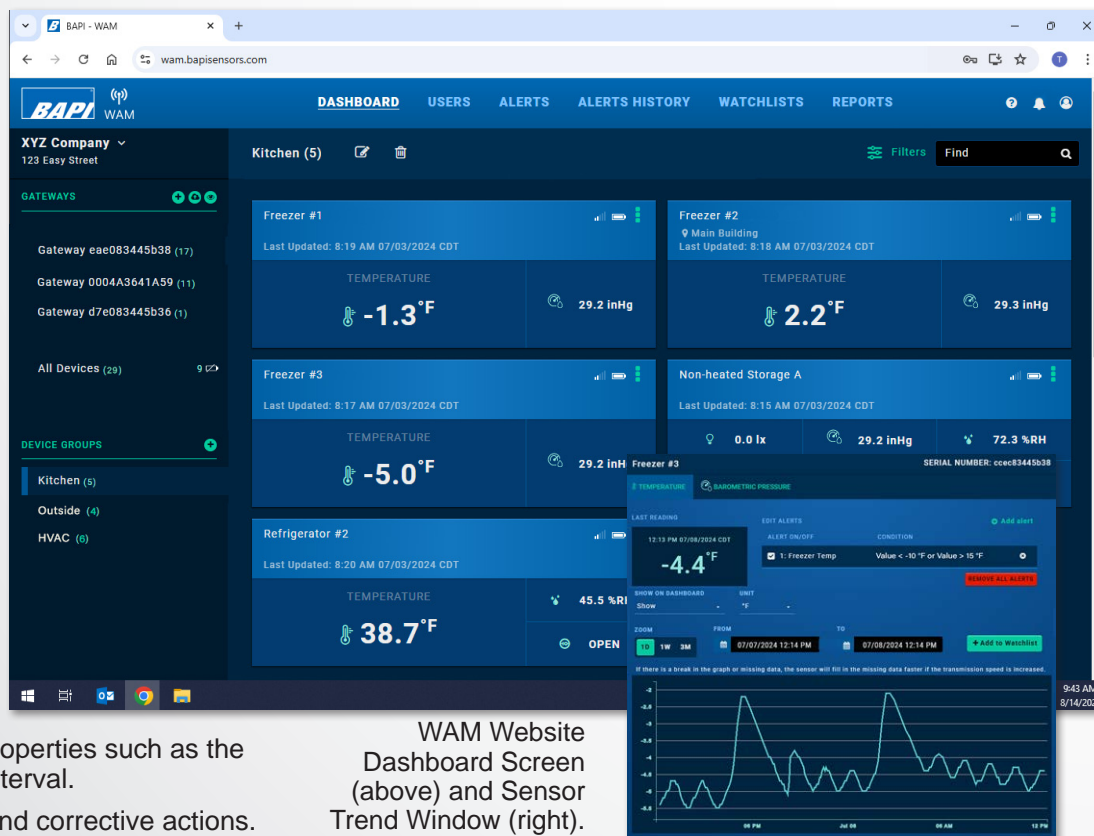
BAPI - WAM ×
+
wam.bapisensors.com
BAPI WAM
DASHBOARD USERS ALERTS ALERTS HISTORY WATCHLISTS REPORTS
XYZ Company
123 Easy Street
GATEWAYS
Gateway eae083445b38 (17)
Gateway 0004A3641A59 (11)
Gateway d7e083445b36 (1)
All Devices (29) 9
DEVICE GROUPS
Kitchen (5)
Outside (4)
HVAC (6)
Kitchen (5)
Filters Find
Freezer #1
Last Updated: 8:19 AM 07/03/2024 CDT
TEMPERATURE
-1.3°F
29.2 inHg
Freezer #2
Main Building
Last Updated: 8:18 AM 07/03/2024 CDT
TEMPERATURE
2.2°F
29.3 inHg
Freezer #3
Last Updated: 8:17 AM 07/03/2024 CDT
TEMPERATURE
-5.0°F
29.2 inHg
Non-heated Storage A
Last Updated: 8:15 AM 07/03/2024 CDT
0.0 lx
29.2 inHg
72.3 %RH
Refrigerator #2
Last Updated: 8:20 AM 07/03/2024 CDT
TEMPERATURE
38.7°F
45.5 %RH
OPEN
Freezer #3
SERIAL NUMBER: ccec83445b38
TEMPERATURE BAROMETRIC PRESSURE
LAST READING
12:13 PM 07/08/2024 CDT
-4.4°F
EDIT ALERTS
Add alert
ALERT ON/OFF CONDITION
1: Freezer Temp Value < -10 °F or Value > 15 °F
REMOVE ALL ALERTS
SHOW ON DASHBOARD
Show
UNIT
°F
ZOOM
1D 1W 3M
FROM
07/07/2024 12:14 PM
TO
07/08/2024 12:14 PM
+ Add to Watchlist
If there is a break in the graph or missing data, the sensor will fill in the missing data faster if the transmission speed is increased.
-2
-2.6
-3
-3.6
-4
-4.6
-5
-5.6
08 PM Jul 08 06 AM 12 PM
9:43 AM
8/14/20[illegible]
operties such as the
terval.
nd corrective actions.
WAM Website Dashboard Screen (above) and Sensor Trend Window (right).